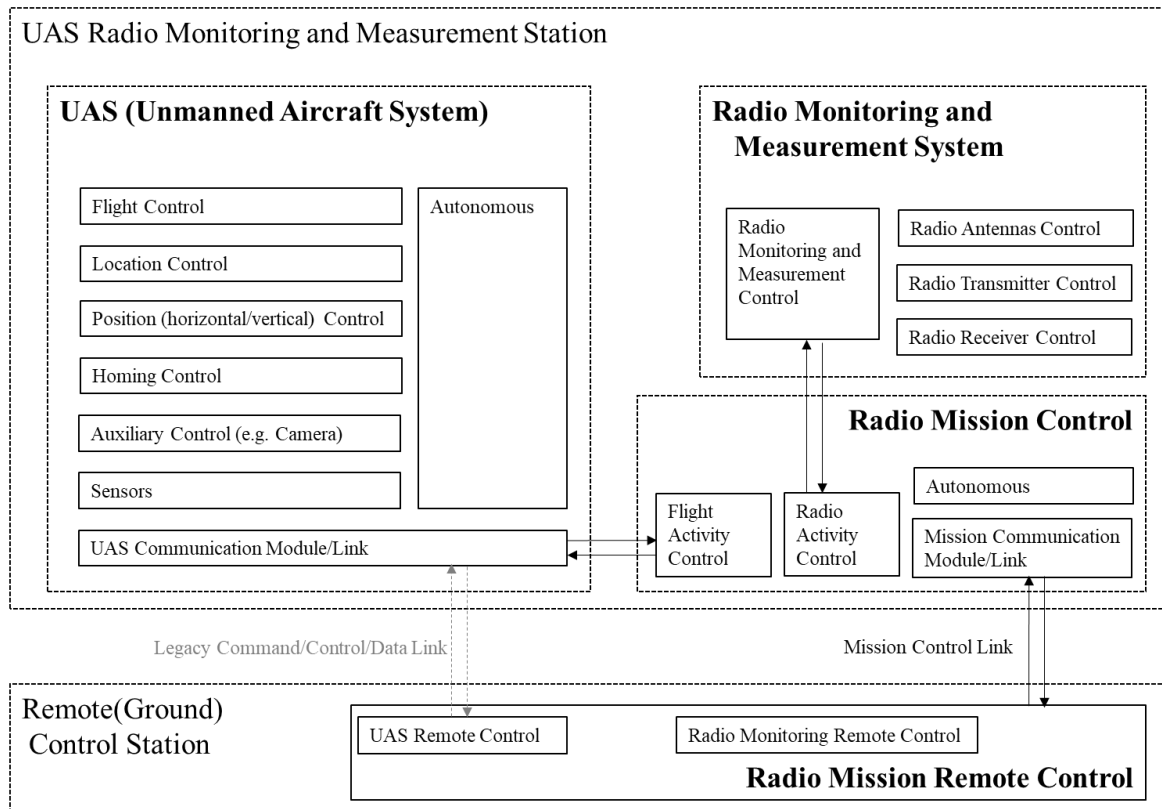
UAS Radio Monitoring and Measurement Station

UAS (Unmanned Aircraft System)

Flight Control

Location Control

Position (horizontal/vertical) Control

Homing Control

Auxiliary Control (e.g. Camera)

Sensors

Autonomous

UAS Communication Module/Link

Radio Monitoring and Measurement System

Radio Monitoring and Measurement Control

Radio Antennas Control

Radio Transmitter Control

Radio Receiver Control

Radio Mission Control

Flight Activity Control

Radio Activity Control

Autonomous

Mission Communication Module/Link

Legacy Command/Control/Data Link

Mission Control Link

Remote(Ground) Control Station

UAS Remote Control

Radio Monitoring Remote Control

Radio Mission Remote Control